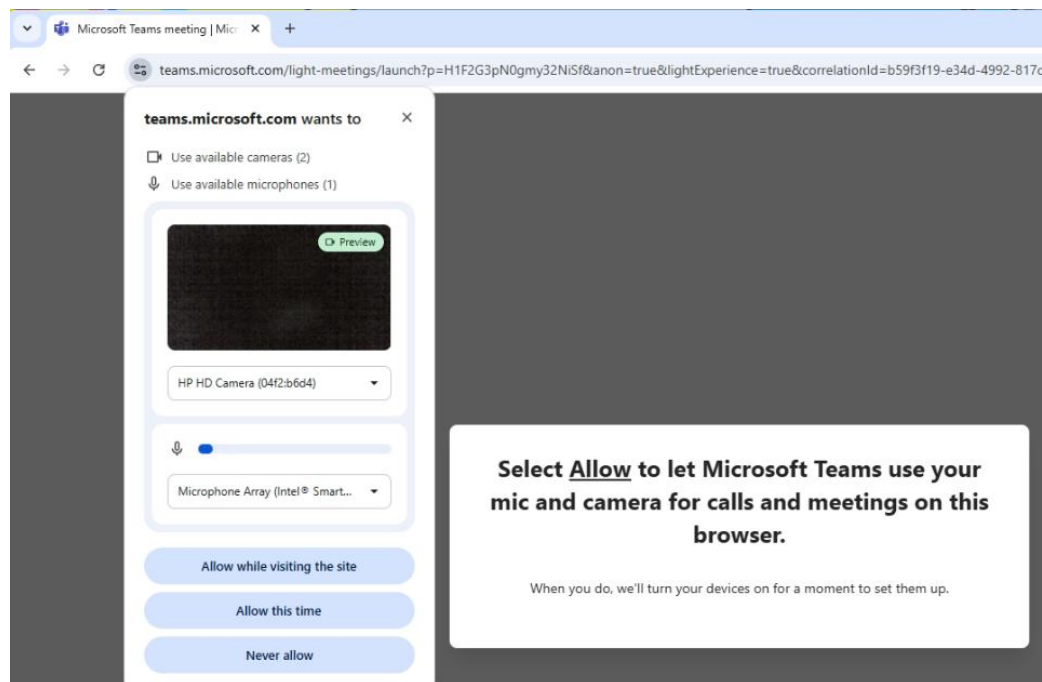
Microsoft Teams meeting | Mic ×

teams.microsoft.com/light-meetings/launch?p=H1F2G3pN0gmy32NiSf&anon=true&lightExperience=true&correlationId=b59f3f19-e34d-4992-817c

teams.microsoft.com wants to ×

Use available cameras (2)

Use available microphones (1)

Preview

HP HD Camera (04f2:b6d4)

Microphone Array (Intel® Smart...

Allow while visiting the site

Allow this time

Never allow

Select Allow to let Microsoft Teams use your mic and camera for calls and meetings on this browser.

When you do, we'll turn your devices on for a moment to set them up.